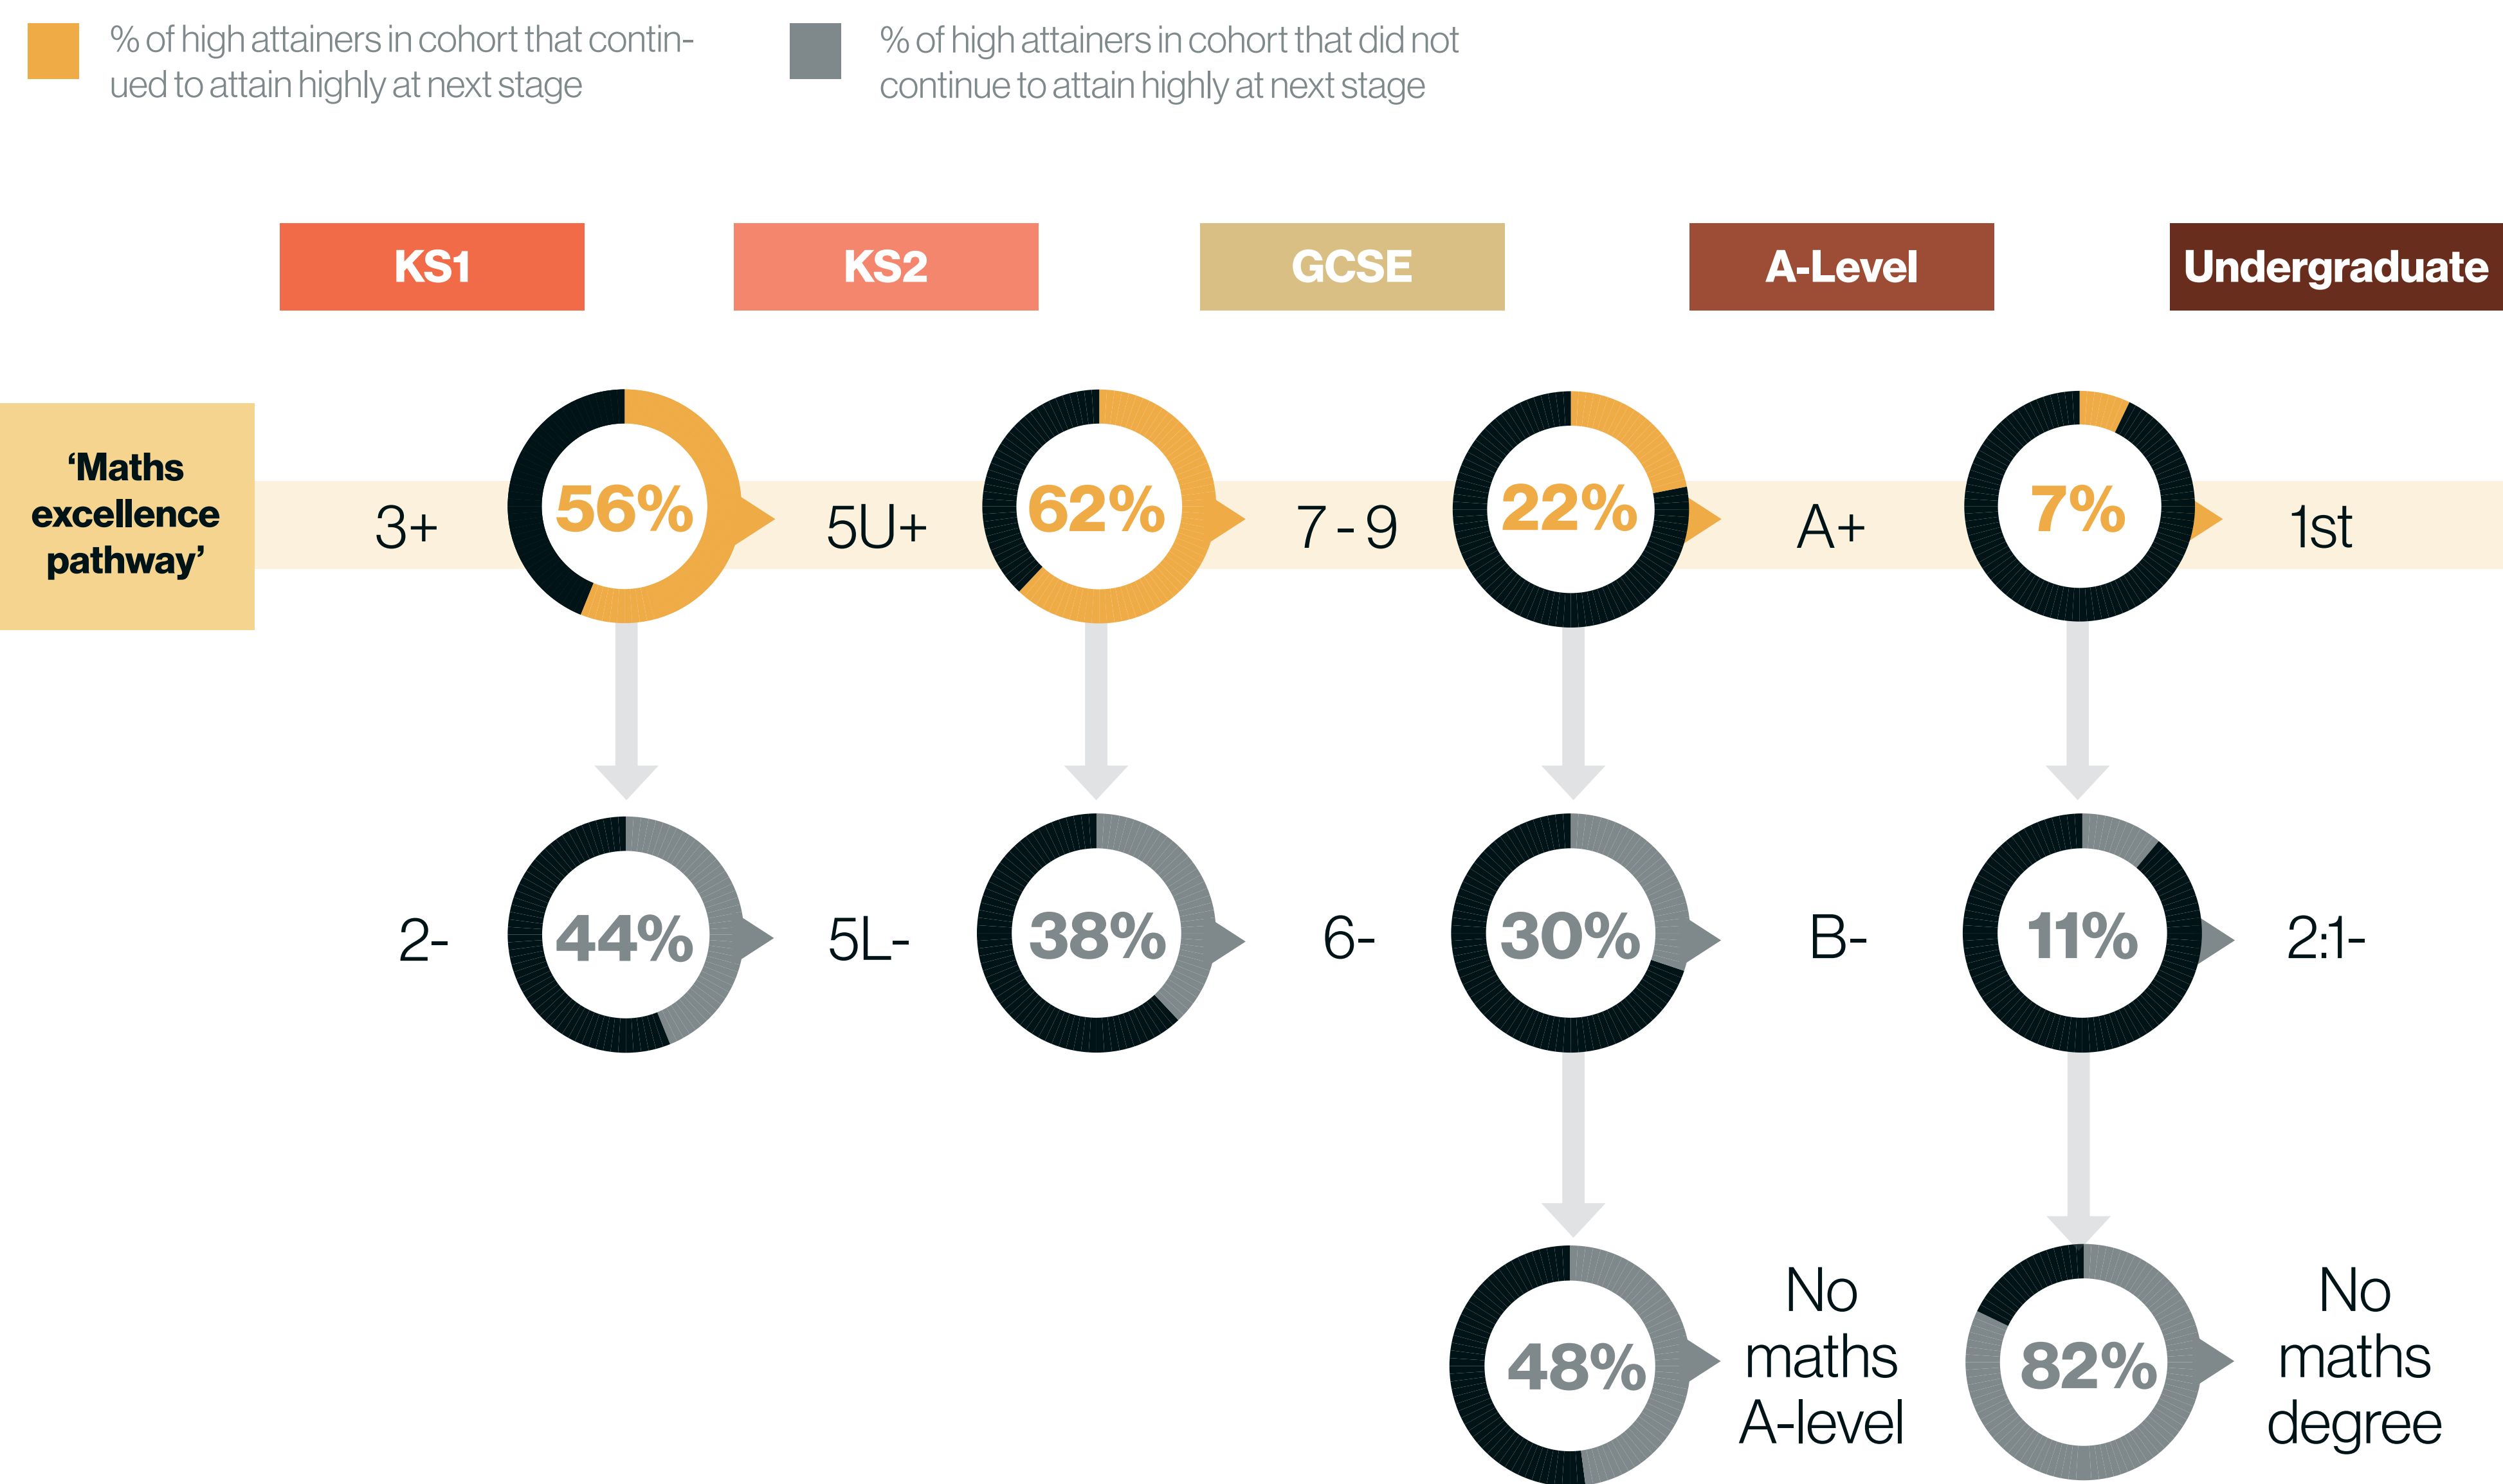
% of high attainers in cohort that continued to attain highly at next stage

% of high attainers in cohort that did not continue to attain highly at next stage

KS1

KS2

GCSE

A-Level

Undergraduate

'Maths excellence pathway'

3+

56%

5U+

62%

7 - 9

22%

A+

7%

1st

2-

44%

5L-

38%

6-

30%

B-

11%

2:1-

48%

No maths A-level

82%

No maths degree